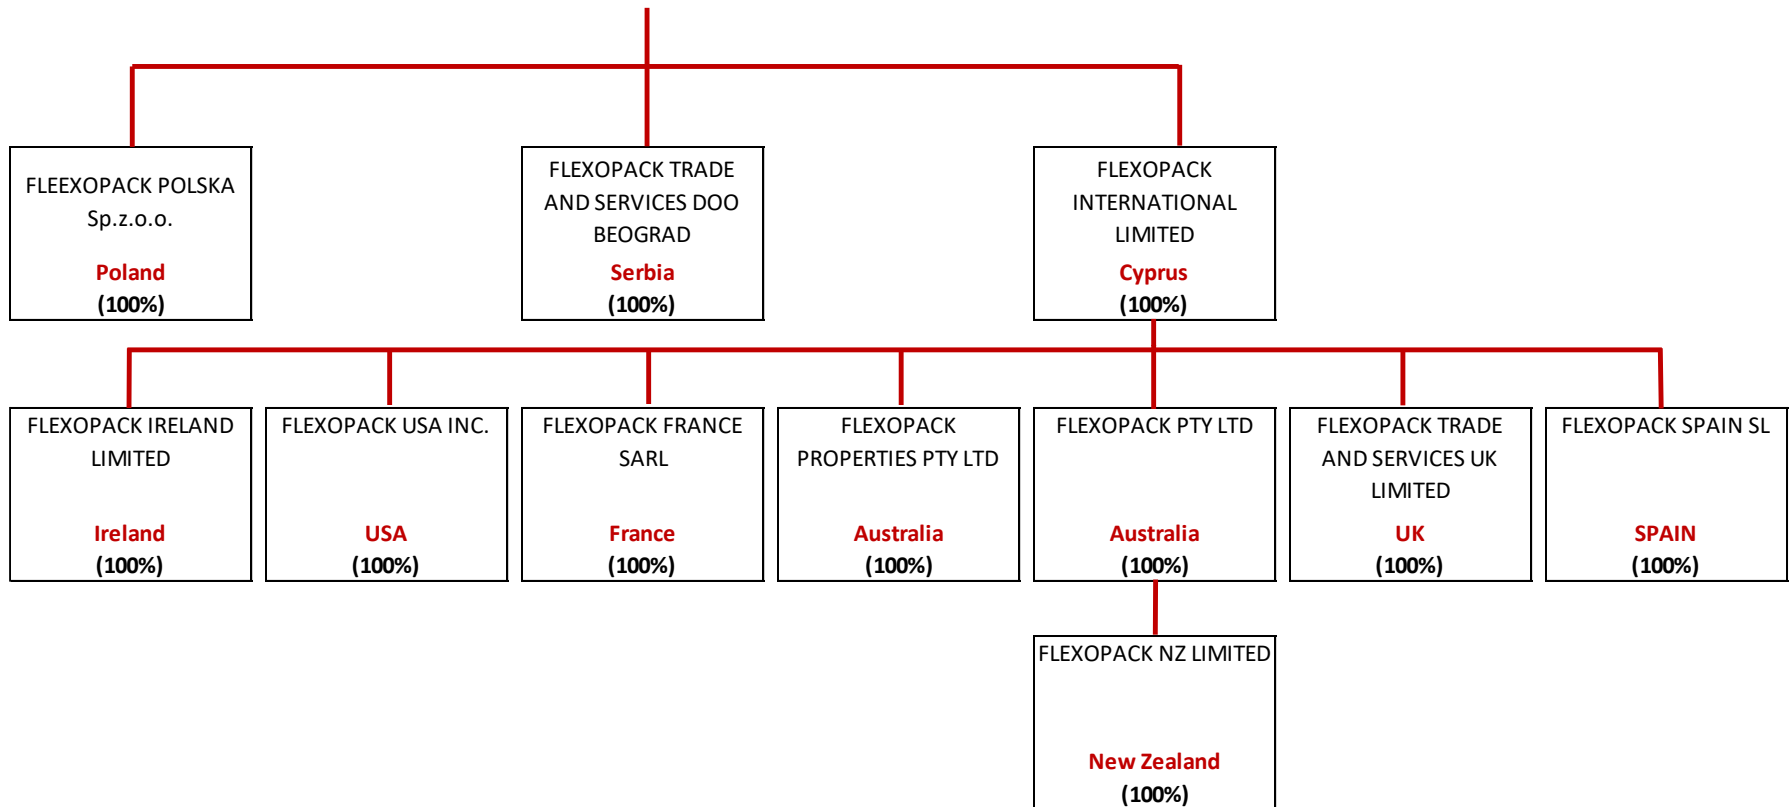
FLEEXOPACK POLSKA Sp.z.o.o.
Poland
(100%)

FLEXOPACK TRADE AND SERVICES DOO BEOGRAD
Serbia
(100%)

FLEXOPACK INTERNATIONAL LIMITED
Cyprus
(100%)

FLEXOPACK IRELAND LIMITED
Ireland
(100%)

FLEXOPACK USA INC.
USA
(100%)

FLEXOPACK FRANCE SARL
France
(100%)

FLEXOPACK PROPERTIES PTY LTD
Australia
(100%)

FLEXOPACK PTY LTD
Australia
(100%)

FLEXOPACK TRADE AND SERVICES UK LIMITED
UK
(100%)

FLEXOPACK SPAIN SL
SPAIN
(100%)

FLEXOPACK NZ LIMITED
New Zealand
(100%)